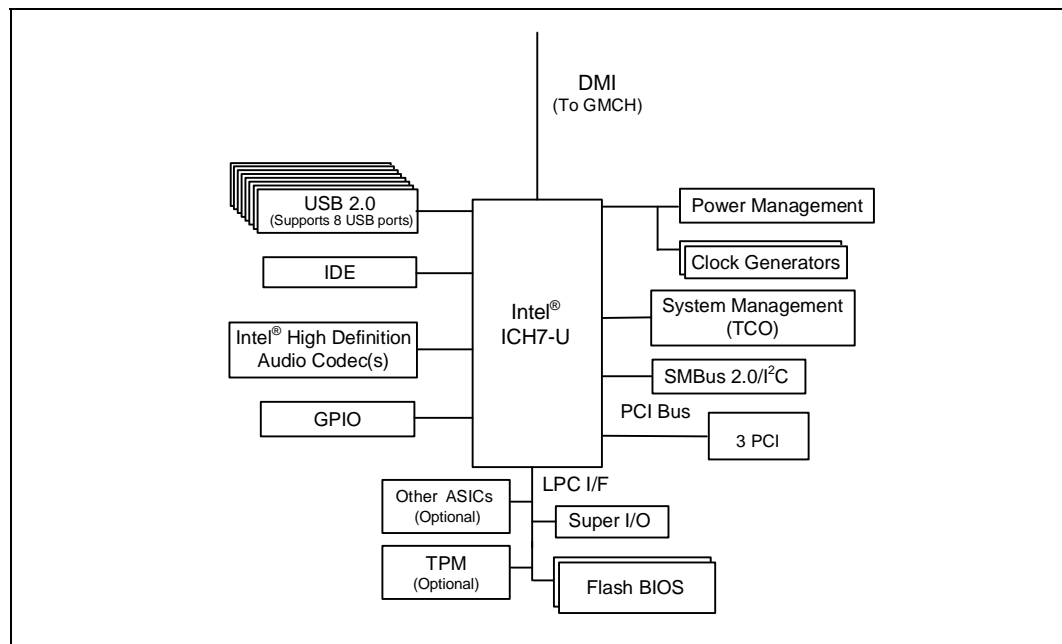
DMI
(To GMCH)

USB 2.0
(Supports 8 USB ports)

IDE

Intel® High Definition Audio Codec(s)

GPIO

Intel®
ICH7-U

Power Management

Clock Generators

System Management (TCO)

SMBus 2.0/I$^2$C

PCI Bus

3 PCI

LPC I/F

Other ASICs
(Optional)

Super I/O

TPM
(Optional)

Flash BIOS